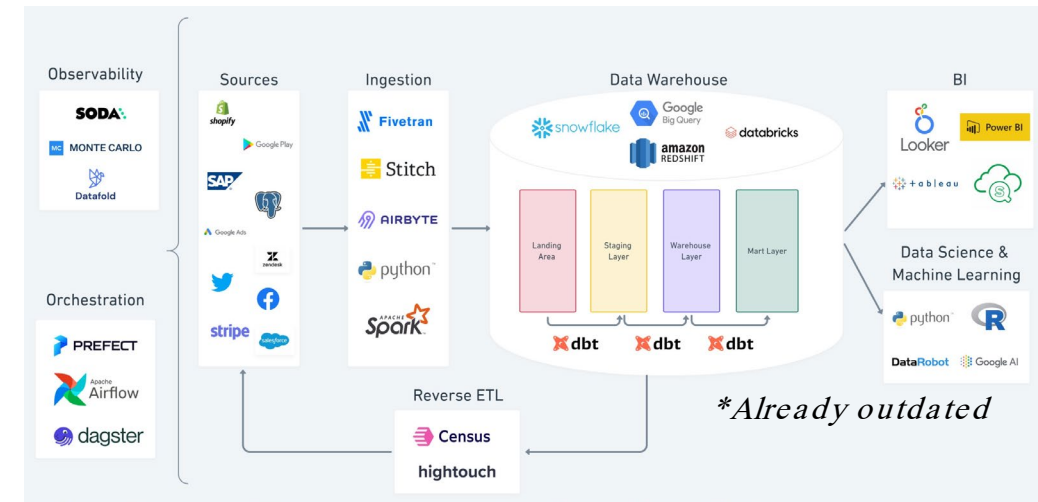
Observability

SODA

MC MONTE CARLO

Datafold

Orchestration

PREFECT

Apache Airflow

dagster

Sources

shopify

Google Play

SAP

Google Ads

zendesk

stripe

salesforce

Ingestion

Fivetran

Stitch

AIRBYTE

python

APACHE Spark

Data Warehouse

snowflake

Google Big Query

databricks

amazon REDSHIFT

Landing Area

Staging Layer

Warehouse Layer

Mart Layer

dbt

dbt

dbt

Reverse ETL

Census

hightouch

BI

Looker

Power BI

+ a b l e a u

Data Science & Machine Learning

python

R

DataRobot

Google AI

*Already outdated